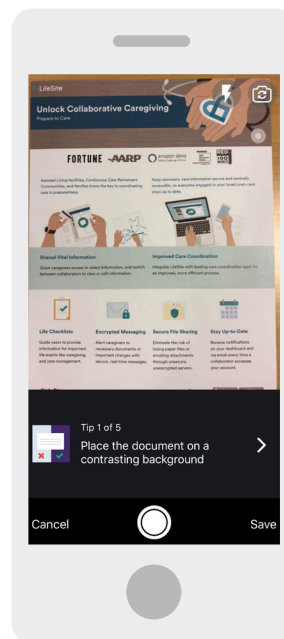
LifeSite

Unlock Collaborative Caregiving

Prepare to Care

FORTUNE AARP amazon alexa

Assisted Living facilities, Continuous Care Retirement Communities, and families know the key to coordinating care is preparedness.

Keep necessary care information secure and centrally accessible, so everyone engaged in your loved one's care stays up to date.

Shared Vital Information

Grant caregivers access to select information and switch between collaborators to view or edit information.

Improved Care Coordination

Integrate LifeSite with leading care coordination apps for an improved, more efficient process.

Life Checklists

Guide users to provide information for important life events like caregiving and care management.

Encrypted Messaging

Alert caregivers to necessary documents or important changes with secure, real-time messages.

Secure File Sharing

Eliminate the risk of losing paper files or emailing attachments through unsecure, unencrypted servers.

Stay Up-to-Date

Receive notifications on your dashboard and via email every time a collaborator accesses your account.

Tip 1 of 5

Place the document on a contrasting background

Cancel

Save